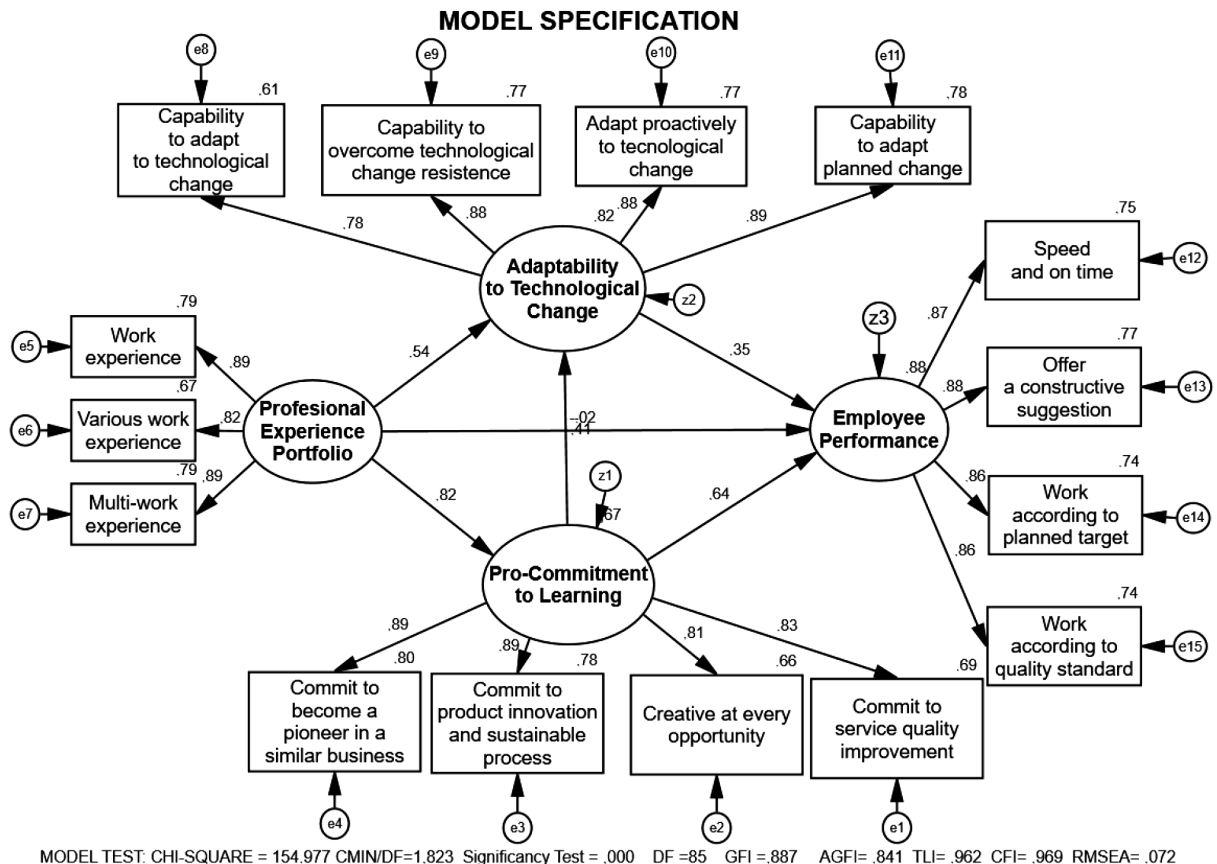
MODEL SPECIFICATION

e8

.61

Capability to adapt to technological change

e9

.77

Capability to overcome technological change resistence

e10

.77

Adapt proactively to tecnological change

e11

.78

Capability to adapt planned change

.78

.88

.82

.88

.89

Adaptability to Technological Change

z2

.75

Speed and on time

e12

.79

Work experience

e5

.89

.54

.35

z3

.87

.67

Various work experience

e6

.82

Profesional Experience Portfolio

-.02

.41

Employee Performance

.88

.88

.77

Offer a constructive suggestion

e13

.79

Multi-work experience

e7

.89

.82

z1

.67

.64

.86

.74

Work according to planned target

e14

Pro-Commitment to Learning

.86

.74

Work according to quality standard

e15

.89

.80

.89

.78

.81

.66

.83

.69

Commit to become a pioneer in a similar business

Commit to product innovation and sustainable process

Creative at every opportunity

Commit to service quality improvement

e4

e3

e2

e1

MODEL TEST: CHI-SQUARE = 154,977 CMIN/DF=1,823 Significancy Test = ,000 DF =85 GFI =,887 AGFI= ,841 TLI= ,962 CFI= ,969 RMSEA= ,072